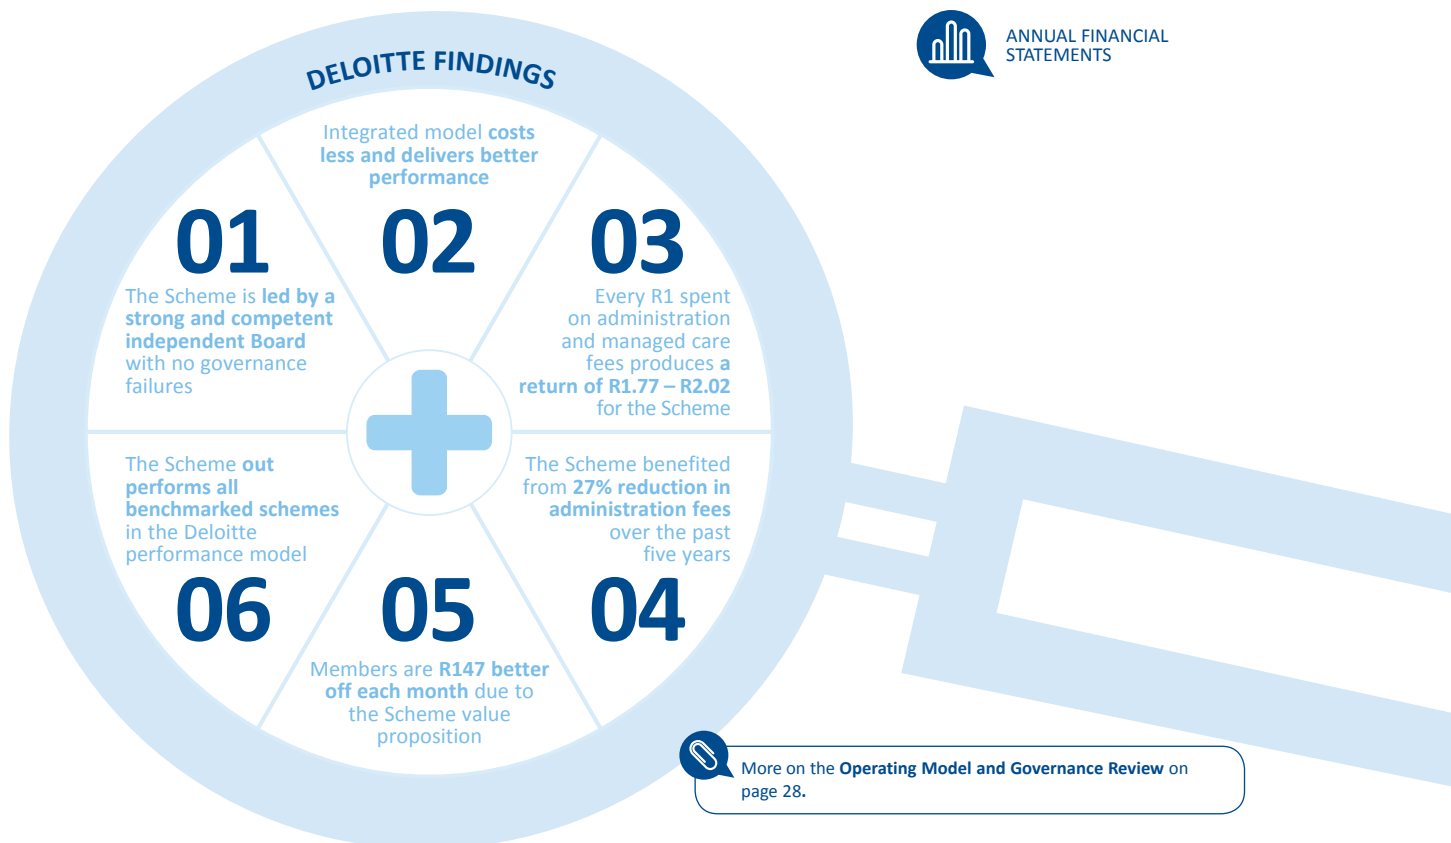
ANNUAL FINANCIAL STATEMENTS

DELOITTE FINDINGS

01
The Scheme is led by a strong and competent independent Board with no governance failures

02
Integrated model costs less and delivers better performance

03
Every R1 spent on administration and managed care fees produces a return of R1.77 – R2.02 for the Scheme

04
The Scheme benefited from 27% reduction in administration fees over the past five years

05
Members are R147 better off each month due to the Scheme value proposition

06
The Scheme out performs all benchmarked schemes in the Deloitte performance model

More on the Operating Model and Governance Review on page 28.